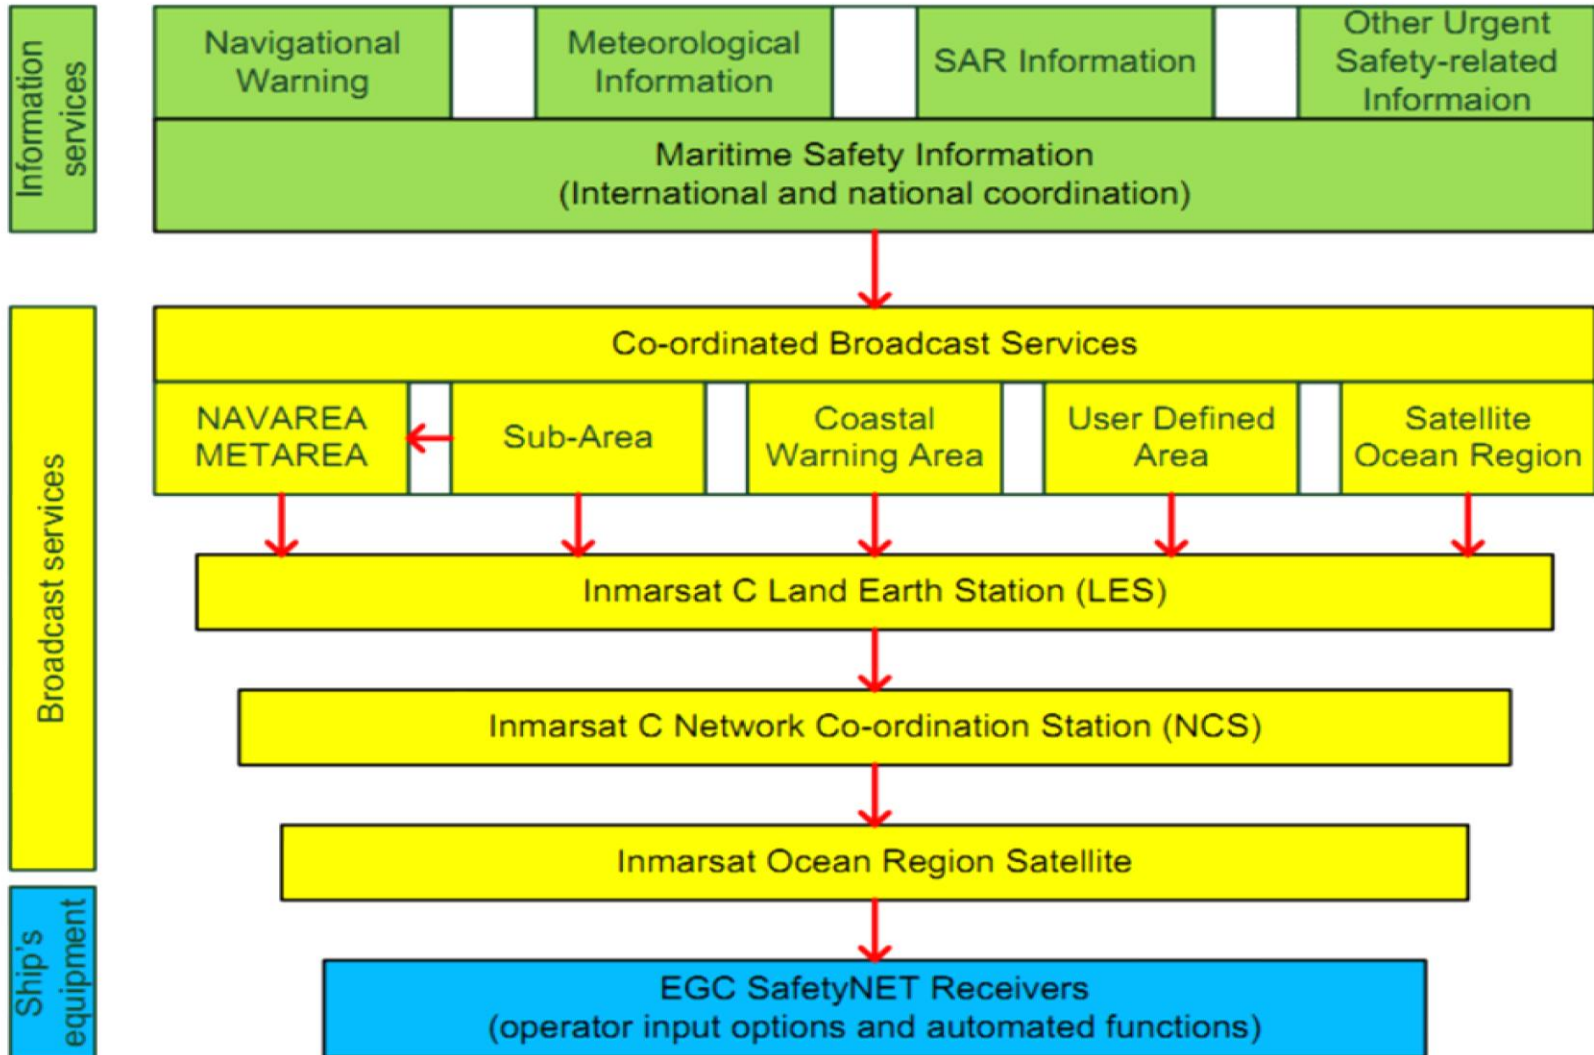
Information services

Navigational Warning

Meteorological Information

SAR Information

Other Urgent Safety-related Informaion

Maritime Safety Information
(International and national coordination)

Broadcast services

Co-ordinated Broadcast Services

NAVAREA METAREA

Sub-Area

Coastal Warning Area

User Defined Area

Satellite Ocean Region

Inmarsat C Land Earth Station (LES)

Inmarsat C Network Co-ordination Station (NCS)

Inmarsat Ocean Region Satellite

Ship's equipment

EGC SafetyNET Receivers
(operator input options and automated functions)